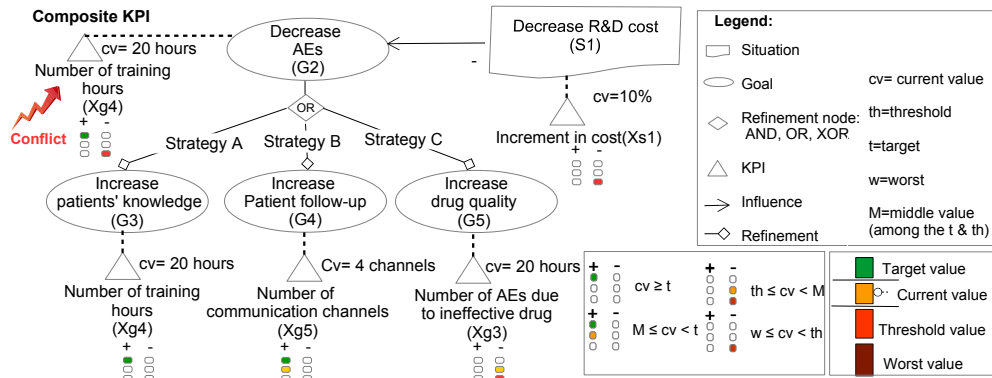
Composite KPI

cv= 20 hours

Number of training hours
(Xg4)

Conflict

+ -

Decrease AEs
(G2)

OR

Decrease R&D cost
(S1)

-

cv=10%

Increment in cost(Xs1)

+ -

Strategy A

Strategy B

Strategy C

Increase patients' knowledge
(G3)

Increase Patient follow-up
(G4)

Increase drug quality
(G5)

cv= 20 hours

Number of training hours
(Xg4)

+ -

Cv= 4 channels

Number of communication channels
(Xg5)

+ -

cv= 20 hours

Number of AEs due to ineffective drug
(Xg3)

+ -

Legend:

Situation

Goal

Refinement node: AND, OR, XOR

KPI

Influence

Refinement

cv= current value

th=threshold

t=target

w=worst

M=middle value (among the t & th)

+ -

cv ≥ t

+ -

M ≤ cv < t

+ -

th ≤ cv < M

+ -

w ≤ cv < th

Target value

Current value

Threshold value

Worst value